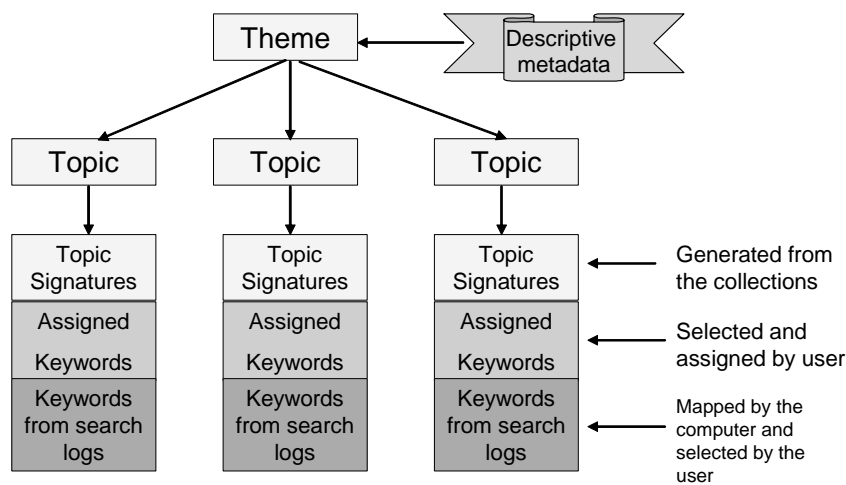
Theme

Descriptive metadata

Topic

Topic

Topic

Topic Signatures

Assigned Keywords

Keywords from search logs

Topic Signatures

Assigned Keywords

Keywords from search logs

Topic Signatures

Assigned Keywords

Keywords from search logs

Generated from the collections

Selected and assigned by user

Mapped by the computer and selected by the user